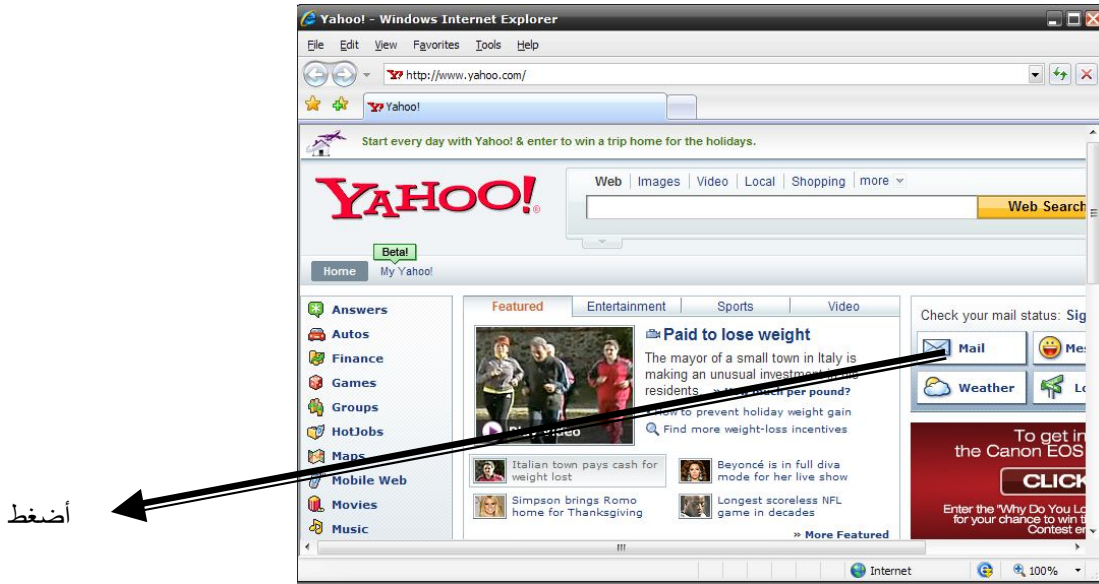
Yahoo! - Windows Internet Explorer

File Edit View Favorites Tools Help

http://www.yahoo.com/

Yahoo!

Start every day with Yahoo! & enter to win a trip home for the holidays.

YAHOO!

Web | Images | Video | Local | Shopping | more

Web Search

Beta!

Home My Yahoo!

Answers
Autos
Finance
Games
Groups
HotJobs
Maps
Mobile Web
Movies
Music

Featured | Entertainment | Sports | Video

Paid to lose weight

The mayor of a small town in Italy is making an unusual investment in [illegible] residents » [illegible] per pound?

How to prevent holiday weight gain

Find more weight-loss incentives

Play video

Italian town pays cash for weight lost

Beyoncé is in full diva mode for her live show

Simpson brings Romo home for Thanksgiving

Longest scoreless NFL game in decades

» More Featured

Check your mail status: Sig

Mail

Mes

Weather

Lo

To get in the Canon EOS

CLICK

Enter the "Why Do You Lo for your chance to win t Contest er

Internet

100%

أضغط